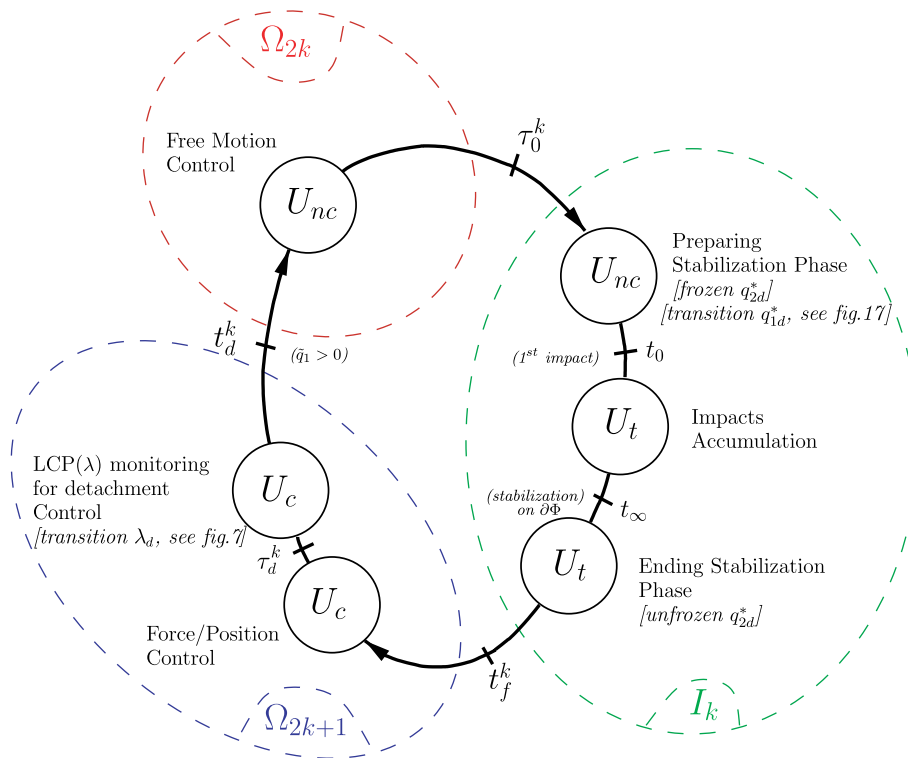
$\Omega_{2k}$

Free Motion Control

$U_{nc}$

$\tau_0^k$

Preparing Stabilization Phase
[frozen $q_{2d}^*$]
[transition $q_{1d}^*$, see fig.17]

$U_{nc}$

$t_d^k$

($\tilde{q}_1 > 0$)

(1$^{st}$ impact)

$t_0$

$U_t$

Impacts Accumulation

LCP($\lambda$) monitoring for detachment Control
[transition $\lambda_d$, see fig.7]

$U_c$

(stabilization) on $\partial\Phi$

$t_\infty$

$U_t$

Ending Stabilization Phase
[unfrozen $q_{2d}^*$]

$\tau_d^k$

$U_c$

Force/Position Control

$t_f^k$

$I_k$

$\Omega_{2k+1}$